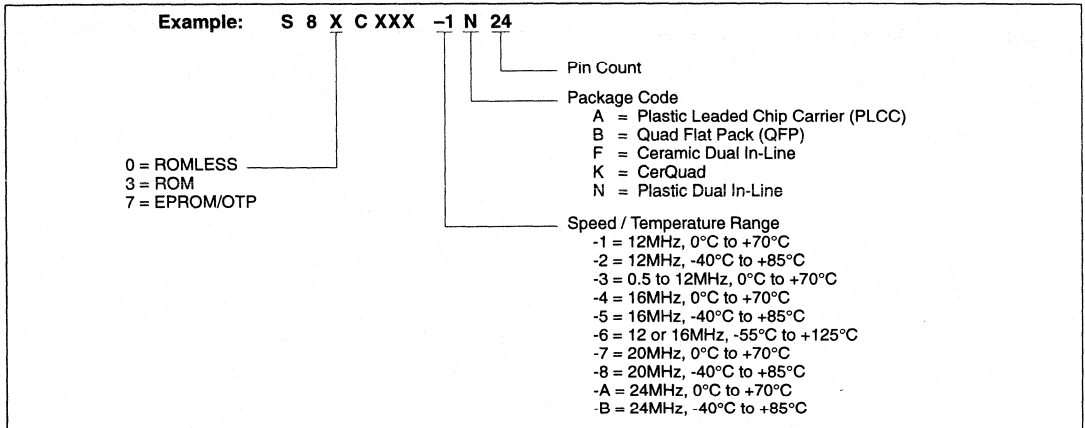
Example: S 8 X C XXX –1 N 24

Pin Count

Package Code
A = Plastic Leaded Chip Carrier (PLCC)
B = Quad Flat Pack (QFP)
F = Ceramic Dual In-Line
K = CerQuad
N = Plastic Dual In-Line

0 = ROMLESS
3 = ROM
7 = EPROM/OTP

Speed / Temperature Range
-1 = 12MHz, 0°C to +70°C
-2 = 12MHz, -40°C to +85°C
-3 = 0.5 to 12MHz, 0°C to +70°C
-4 = 16MHz, 0°C to +70°C
-5 = 16MHz, -40°C to +85°C
-6 = 12 or 16MHz, -55°C to +125°C
-7 = 20MHz, 0°C to +70°C
-8 = 20MHz, -40°C to +85°C
-A = 24MHz, 0°C to +70°C
-B = 24MHz, -40°C to +85°C